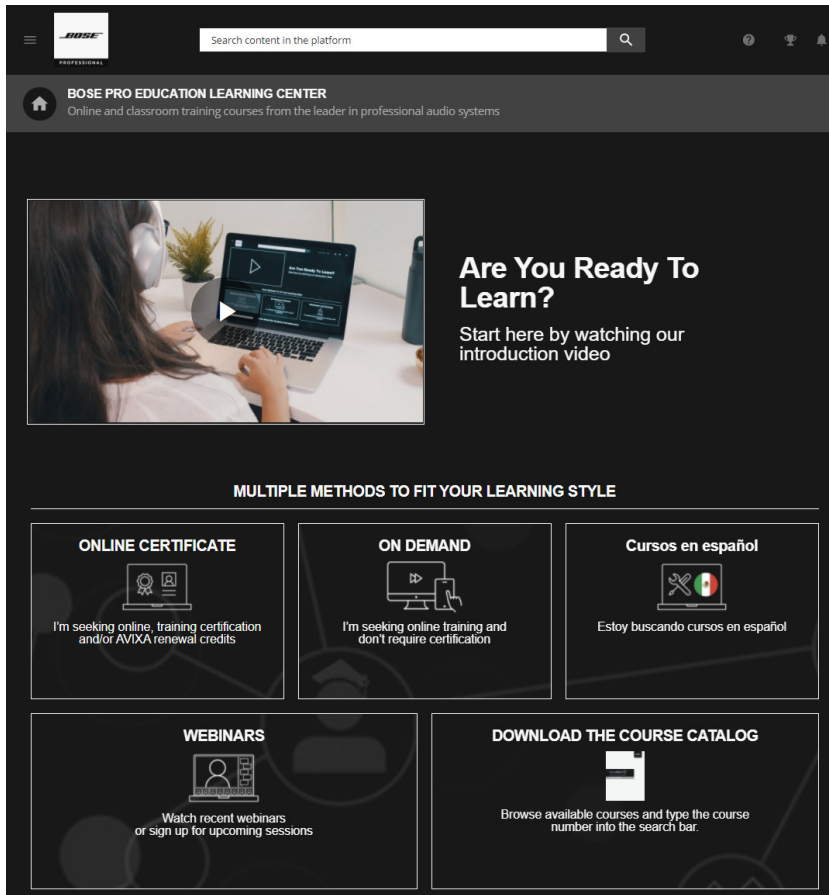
BOSE
PROFESSIONAL

Search content in the platform

BOSE PRO EDUCATION LEARNING CENTER
Online and classroom training courses from the leader in professional audio systems

Are You Ready To Learn?

Start here by watching our introduction video

MULTIPLE METHODS TO FIT YOUR LEARNING STYLE

ONLINE CERTIFICATE

I'm seeking online, training certification and/or AVIXA renewal credits

ON DEMAND

I'm seeking online training and don't require certification

Cursos en español

Estoy buscando cursos en español

WEBINARS

Watch recent webinars or sign up for upcoming sessions

DOWNLOAD THE COURSE CATALOG

Browse available courses and type the course number into the search bar.